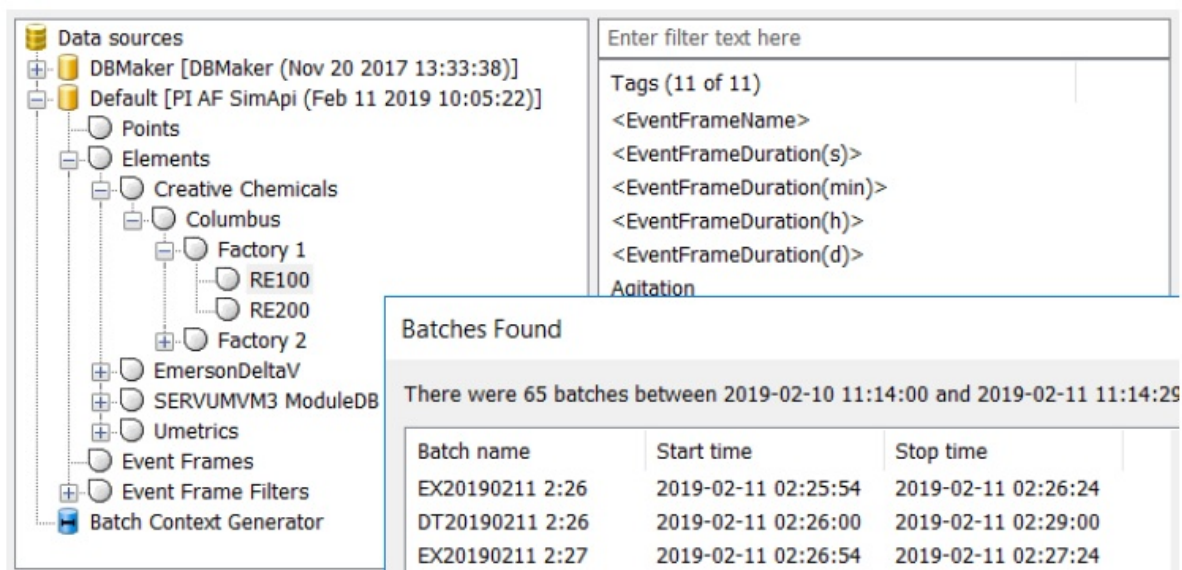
Data sources
DBMaker [DBMaker (Nov 20 2017 13:33:38)]
Default [PI AF SimApi (Feb 11 2019 10:05:22)]
Points
Elements
Creative Chemicals
Columbus
Factory 1
RE100
RE200
Factory 2
EmersonDeltaV
SERVUMVM3 ModuleDB
Umetrics
Event Frames
Event Frame Filters
Batch Context Generator

Enter filter text here

Tags (11 of 11)
<EventFrameName>
<EventFrameDuration(s)>
<EventFrameDuration(min)>
<EventFrameDuration(h)>
<EventFrameDuration(d)>
Agitation

Batches Found

There were 65 batches between 2019-02-10 11:14:00 and 2019-02-11 11:14:2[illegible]

| Batch name | Start time | Stop time |
|---|---|---|
| EX20190211 2:26 | 2019-02-11 02:25:54 | 2019-02-11 02:26:24 |
| DT20190211 2:26 | 2019-02-11 02:26:00 | 2019-02-11 02:29:00 |
| EX20190211 2:27 | 2019-02-11 02:26:54 | 2019-02-11 02:27:24 |